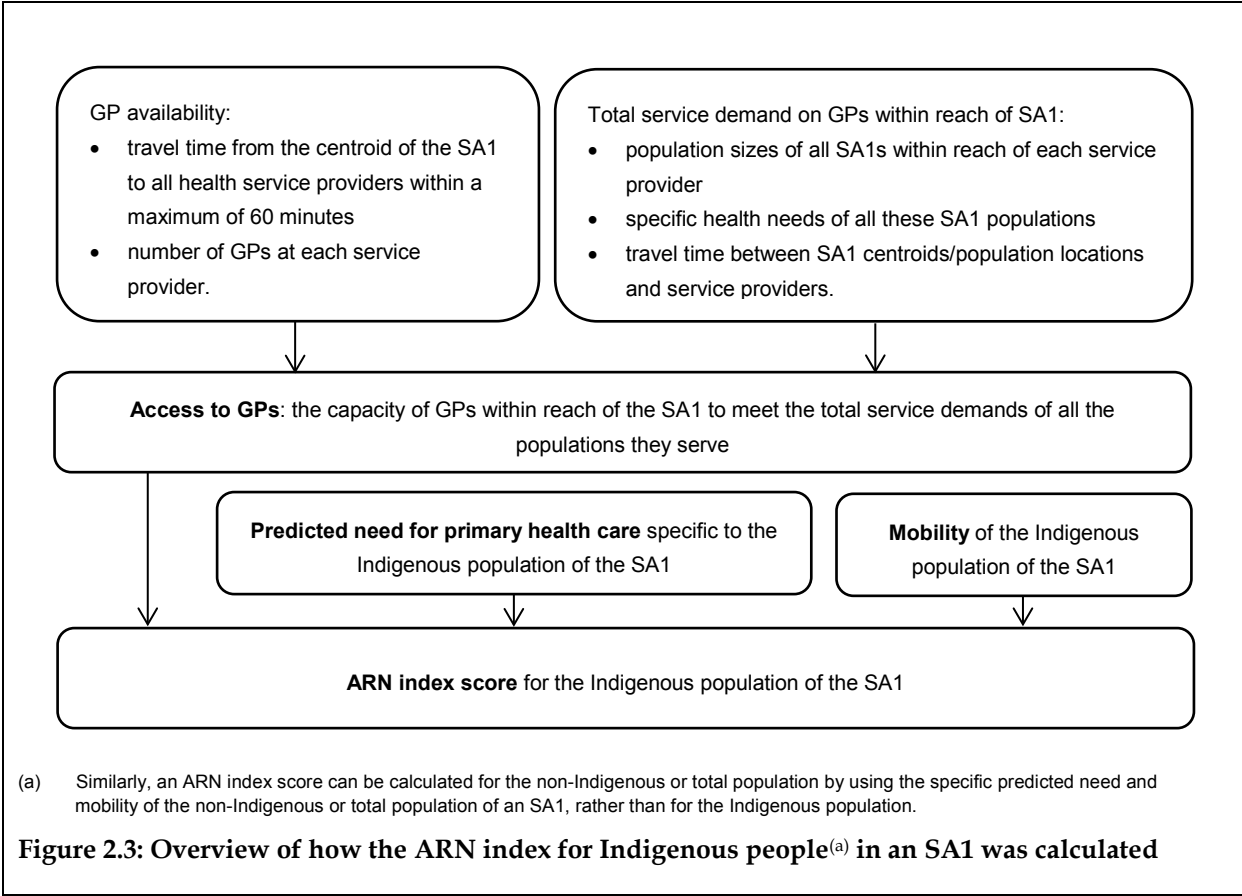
GP availability:

- travel time from the centroid of the SA1 to all health service providers within a maximum of 60 minutes
- number of GPs at each service provider.

Total service demand on GPs within reach of SA1:

- population sizes of all SA1s within reach of each service provider
- specific health needs of all these SA1 populations
- travel time between SA1 centroids/population locations and service providers.

**Access to GPs**: the capacity of GPs within reach of the SA1 to meet the total service demands of all the populations they serve

**Predicted need for primary health care** specific to the Indigenous population of the SA1

**Mobility** of the Indigenous population of the SA1

**ARN index score** for the Indigenous population of the SA1

(a) Similarly, an ARN index score can be calculated for the non-Indigenous or total population by using the specific predicted need and mobility of the non-Indigenous or total population of an SA1, rather than for the Indigenous population.

**Figure 2.3: Overview of how the ARN index for Indigenous people(a) in an SA1 was calculated**